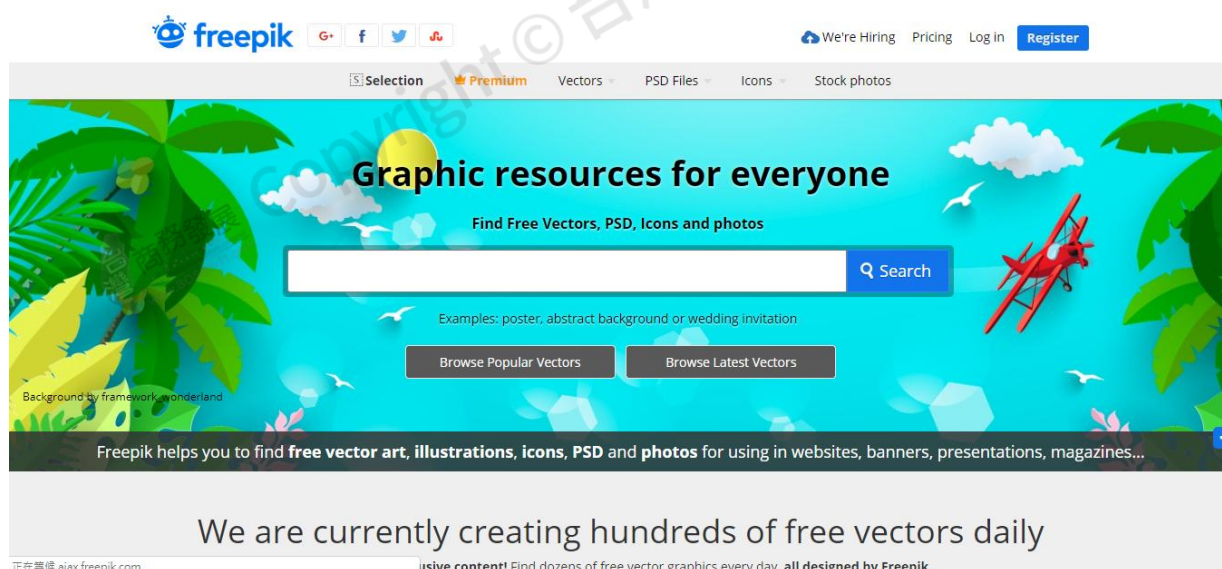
freepik G+ f

We're Hiring Pricing Log in Register

Selection Premium Vectors PSD Files Icons Stock photos

Copyright ©

Graphic resources for everyone

Find Free Vectors, PSD, Icons and photos

Search

Examples: poster, abstract background or wedding invitation

Browse Popular Vectors Browse Latest Vectors

Background by framework_wonderland

Freepik helps you to find **free vector art**, **illustrations**, **icons**, **PSD** and **photos** for using in websites, banners, presentations, magazines...

We are currently creating hundreds of free vectors daily

正在等候 ajax.freepik.com

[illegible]usive content! Find dozens of free vector graphics every day, all designed by Freepik